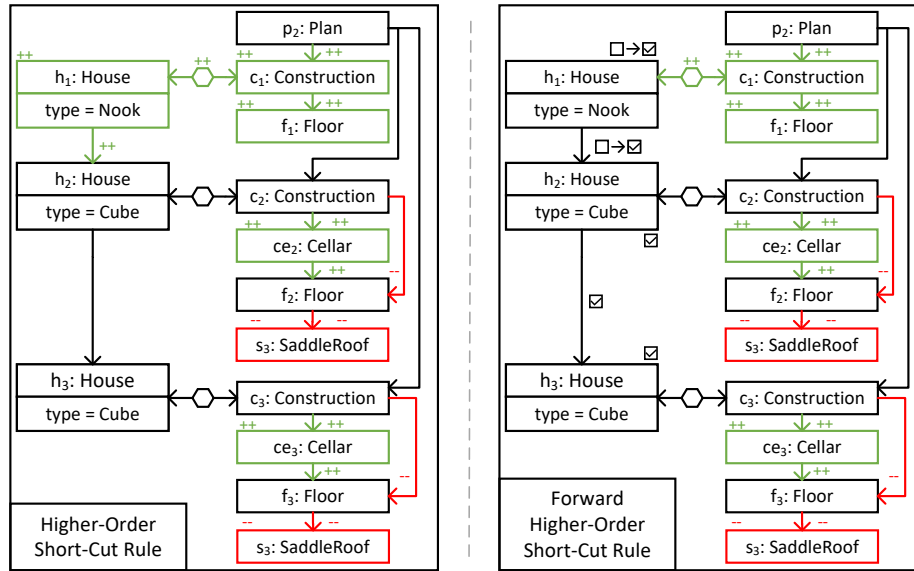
$p_2$: Plan

++ ++ ++

$h_1$: House

type = Nook

$c_1$: Construction

++ ++

$f_1$: Floor

++

$h_2$: House

type = Cube

$c_2$: Construction

++ ++

$ce_2$: Cellar

++ --

$f_2$: Floor

-- --

$s_3$: SaddleRoof

$h_3$: House

type = Cube

$c_3$: Construction

++ ++

$ce_3$: Cellar

++ --

$f_3$: Floor

-- --

$s_3$: SaddleRoof

Higher-Order Short-Cut Rule

$p_2$: Plan

□→☑

++ ++ ++

$h_1$: House

type = Nook

$c_1$: Construction

++ ++

$f_1$: Floor

□→☑

$h_2$: House

type = Cube

$c_2$: Construction

☑

++ ++

$ce_2$: Cellar

++ --

☑

$f_2$: Floor

-- --

$s_3$: SaddleRoof

☑

$h_3$: House

type = Cube

$c_3$: Construction

++ ++

$ce_3$: Cellar

++ --

$f_3$: Floor

-- --

$s_3$: SaddleRoof

Forward Higher-Order Short-Cut Rule